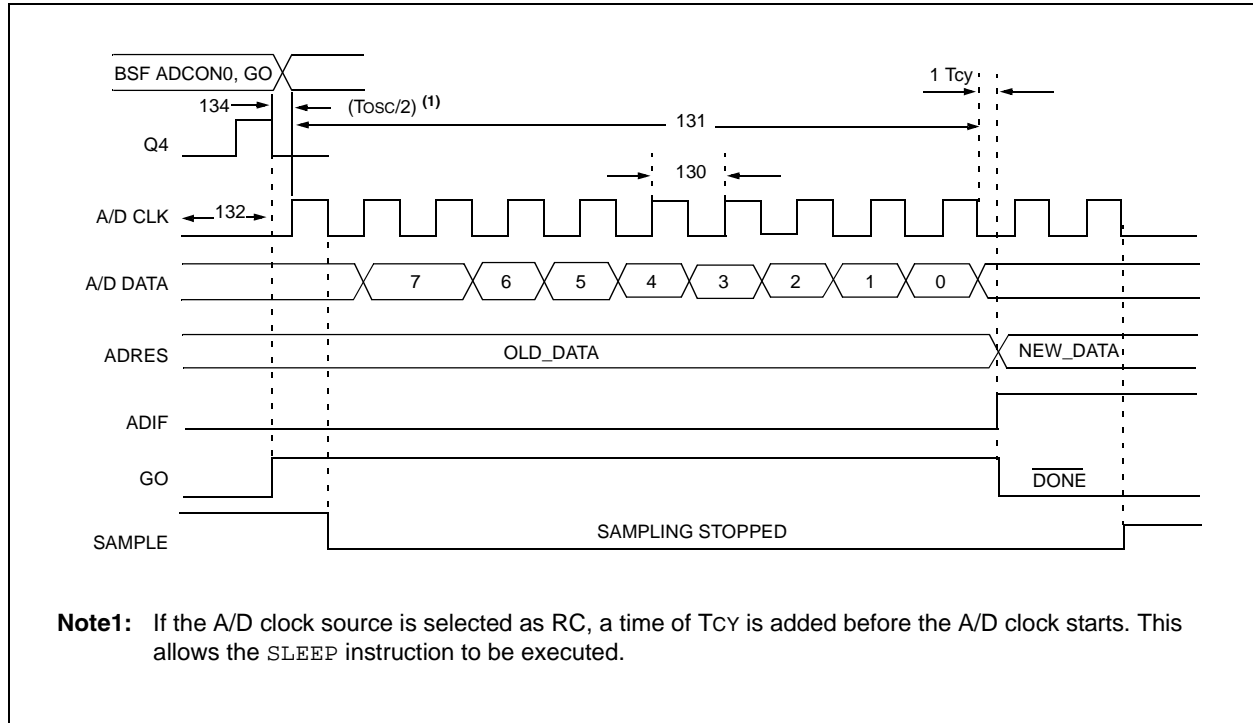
BSF ADCON0, GO

134

(Tosc/2) $^{(1)}$

1 Tcy

131

Q4

130

A/D CLK

132

A/D DATA

7 6 5 4 3 2 1 0

ADRES

OLD_DATA

NEW_DATA

ADIF

GO

$\overline{\text{DONE}}$

SAMPLE

SAMPLING STOPPED

**Note1:** If the A/D clock source is selected as RC, a time of TCY is added before the A/D clock starts. This allows the SLEEP instruction to be executed.